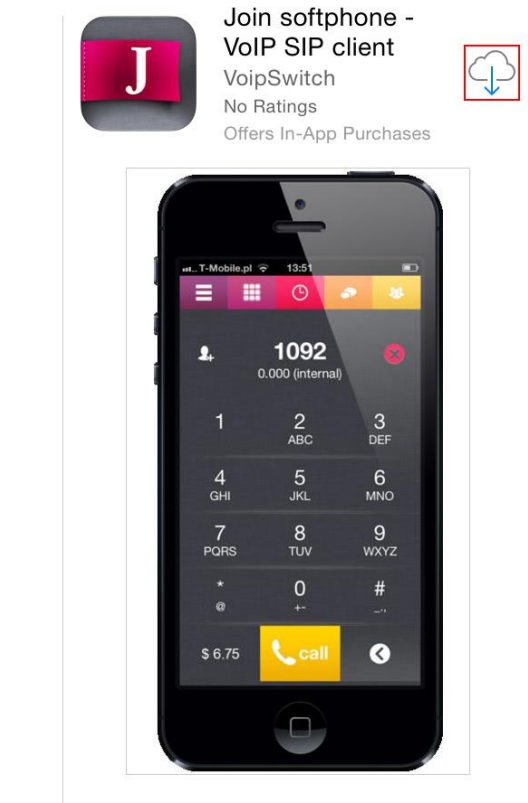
J

Join softphone - VoIP SIP client
VoipSwitch
No Ratings
Offers In-App Purchases

T-Mobile.pl 13:51

1092
0.000 (internal)

1
2 ABC
3 DEF
4 GHI
5 JKL
6 MNO
7 PQRS
8 TUV
9 WXYZ
* @
0 +-
# _-,

$ 6.75
call